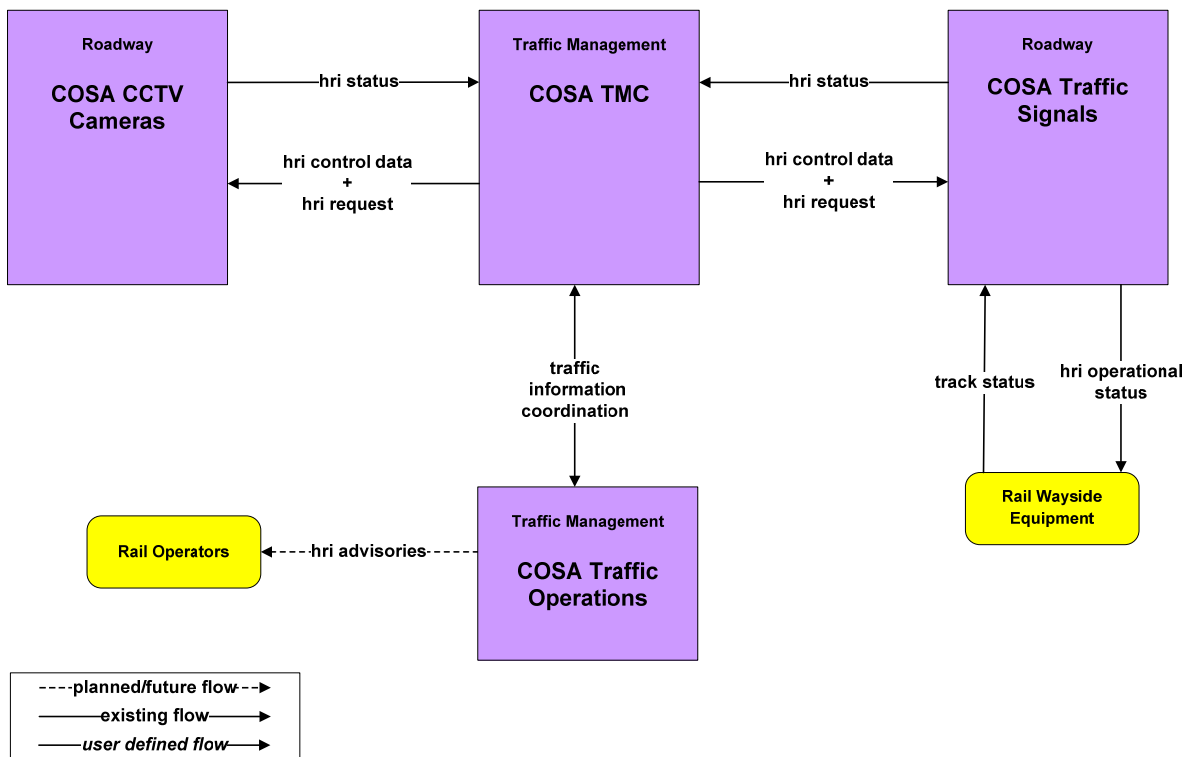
Roadway

COSA CCTV Cameras

hri status

hri control data + hri request

Traffic Management

COSA TMC

hri status

hri control data + hri request

Roadway

COSA Traffic Signals

traffic information coordination

track status

hri operational status

Rail Wayside Equipment

Rail Operators

hri advisories

Traffic Management

COSA Traffic Operations

planned/future flow

existing flow

user defined flow